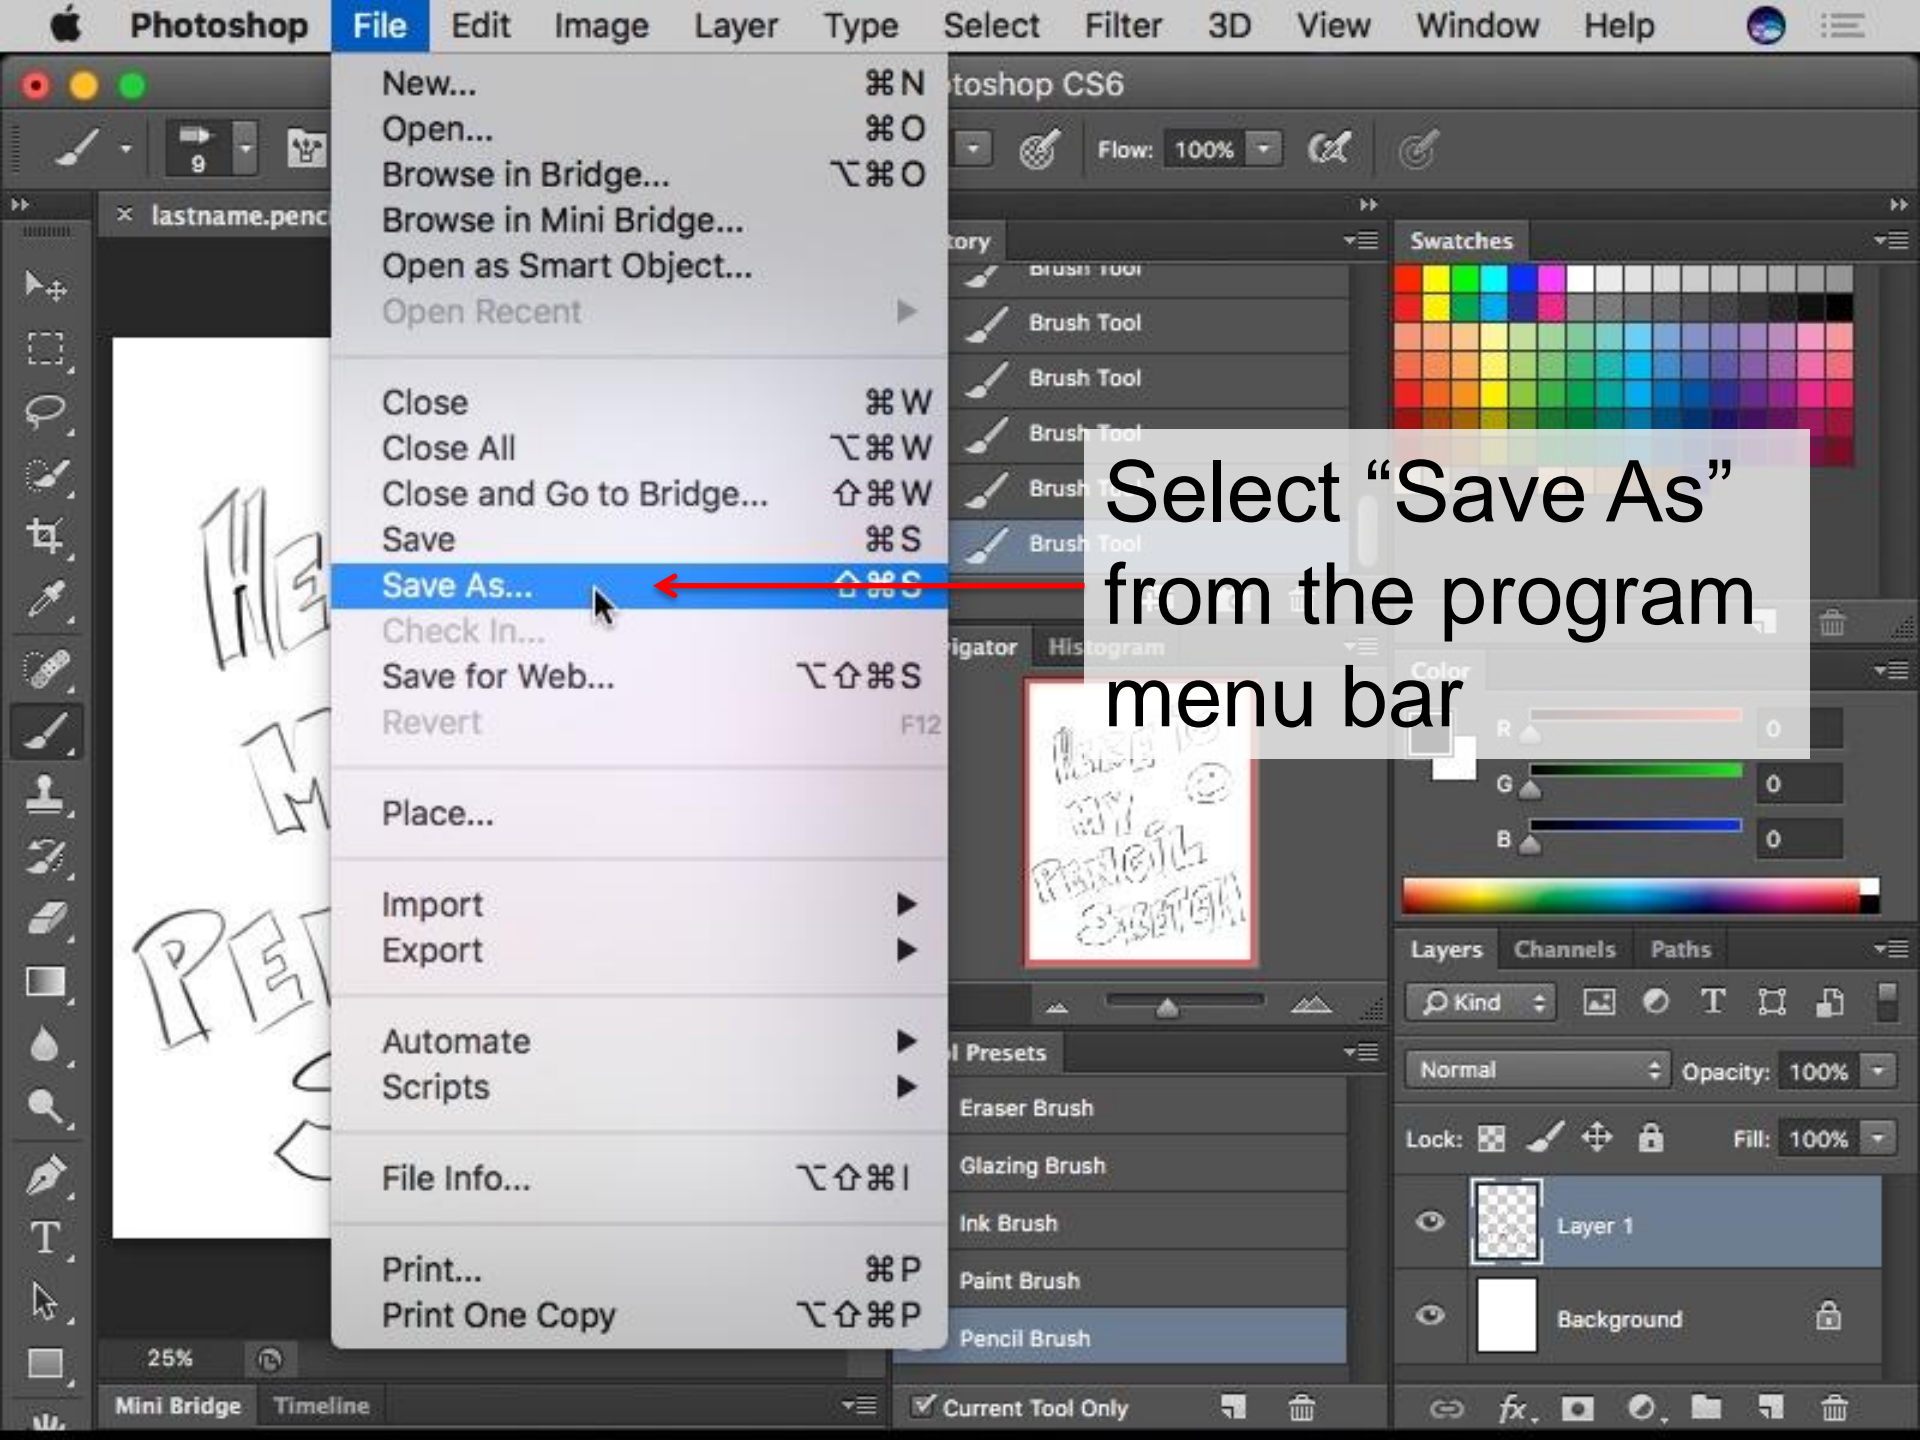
Photoshop File Edit Image Layer Type Select Filter 3D View Window Help

toshop CS6

Flow: 100%

9

lastname.penc

New... ⌘N
Open... ⌘O
Browse in Bridge... ⌥⌘O
Browse in Mini Bridge...
Open as Smart Object...
Open Recent

Close ⌘W
Close All ⌥⌘W
Close and Go to Bridge... ⇧⌘W
Save ⌘S
Save As... ⇧⌘S
Check In...
Save for Web... ⌥⇧⌘S
Revert F12

Place...

Import
Export

Automate
Scripts

File Info... ⌥⇧⌘I

Print... ⌘P
Print One Copy ⌥⇧⌘P

tory
Brush Tool
Brush Tool
Brush Tool
Brush Tool
Brush Tool
Brush Tool

Select "Save As" from the program menu bar

Swatches

igator Histogram

Color
R 0
G 0
B 0

Layers Channels Paths
Kind
Normal Opacity: 100%
Lock: Fill: 100%
Layer 1
Background

l Presets
Eraser Brush
Glazing Brush
Ink Brush
Paint Brush
Pencil Brush
Current Tool Only

25%
Mini Bridge Timeline